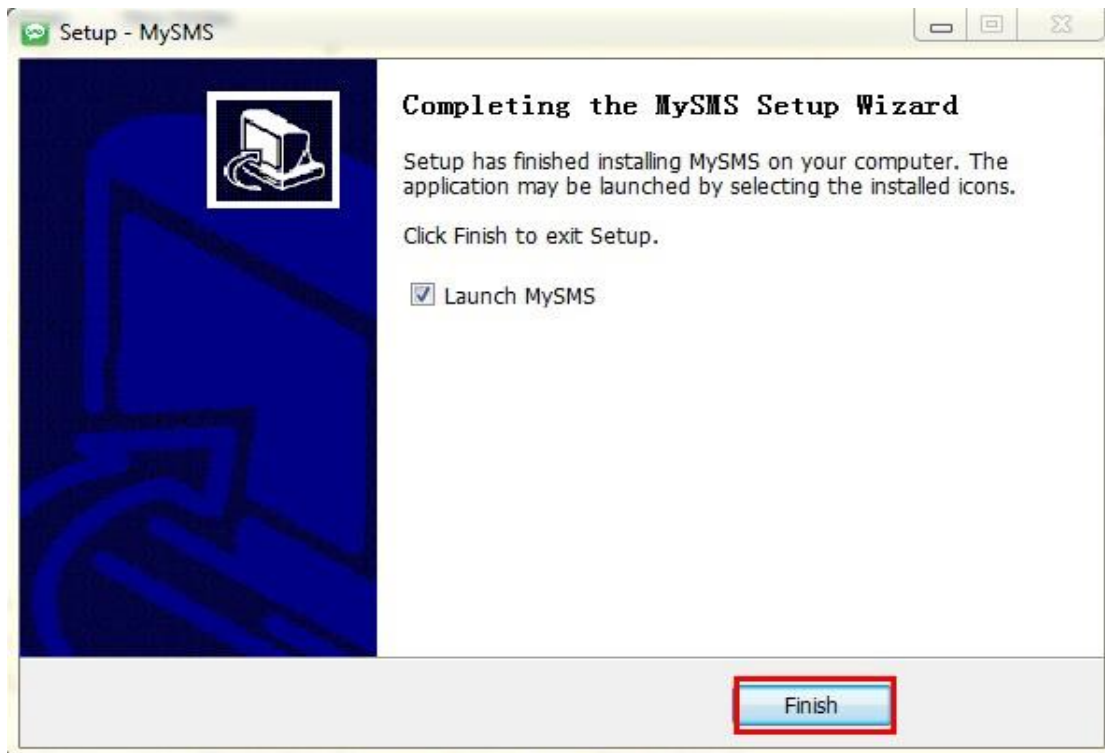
Setup - MySMS

Completing the MySMS Setup Wizard

Setup has finished installing MySMS on your computer. The application may be launched by selecting the installed icons.

Click Finish to exit Setup.

Launch MySMS

Finish